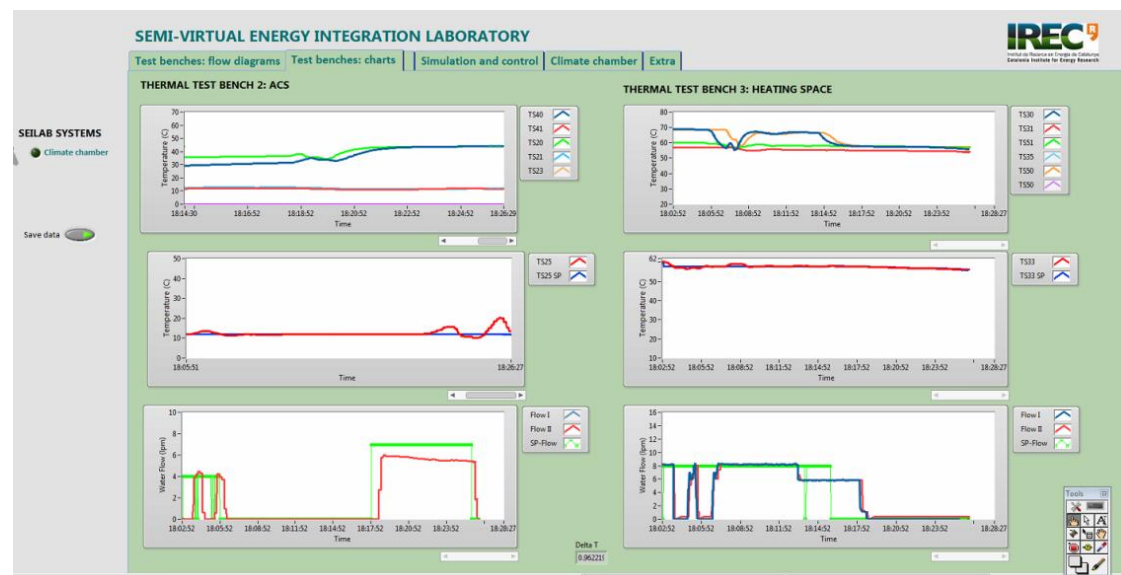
SEMI-VIRTUAL ENERGY INTEGRATION LABORATORY

IREC
Institut de Recerca en Energia de Catalunya
Catalonia Institute for Energy Research

Test benches: flow diagrams | Test benches: charts | Simulation and control | Climate chamber | Extra

SEILAB SYSTEMS
Climate chamber

Save data

THERMAL TEST BENCH 2: ACS

Temperature (C)
70
60
50
40
30
20
10
0
18:14:30 18:16:52 18:18:52 18:20:52 18:22:52 18:24:52 18:26:29
Time

TS40
TS41
TS20
TS21
TS23

Temperature (C)
50
40
30
20
10
0
18:05:51 18:26:27
Time

TS25
TS25 SP

Water Flow (lpm)
10
8
6
4
2
0
18:02:52 18:05:52 18:08:52 18:11:52 18:14:52 18:17:52 18:20:52 18:23:52 18:28:27
Time

Flow I
Flow II
SP-Flow

Delta T
0.962210

THERMAL TEST BENCH 3: HEATING SPACE

Temperature (C)
80
70
60
50
40
30
20
18:02:52 18:05:52 18:08:52 18:11:52 18:14:52 18:17:52 18:20:52 18:23:52 18:28:27
Time

TS30
TS31
TS51
TS35
TS50
TS50

Temperature (C)
62
50
40
30
20
10
18:02:52 18:05:52 18:08:52 18:11:52 18:14:52 18:17:52 18:20:52 18:23:52 18:28:27
Time

TS33
TS33 SP

Water Flow (lpm)
16
14
12
10
8
6
4
2
0
18:02:52 18:05:52 18:08:52 18:11:52 18:14:52 18:17:52 18:20:52 18:23:52 18:28:27
Time

Flow I
Flow II
SP-Flow

Tools